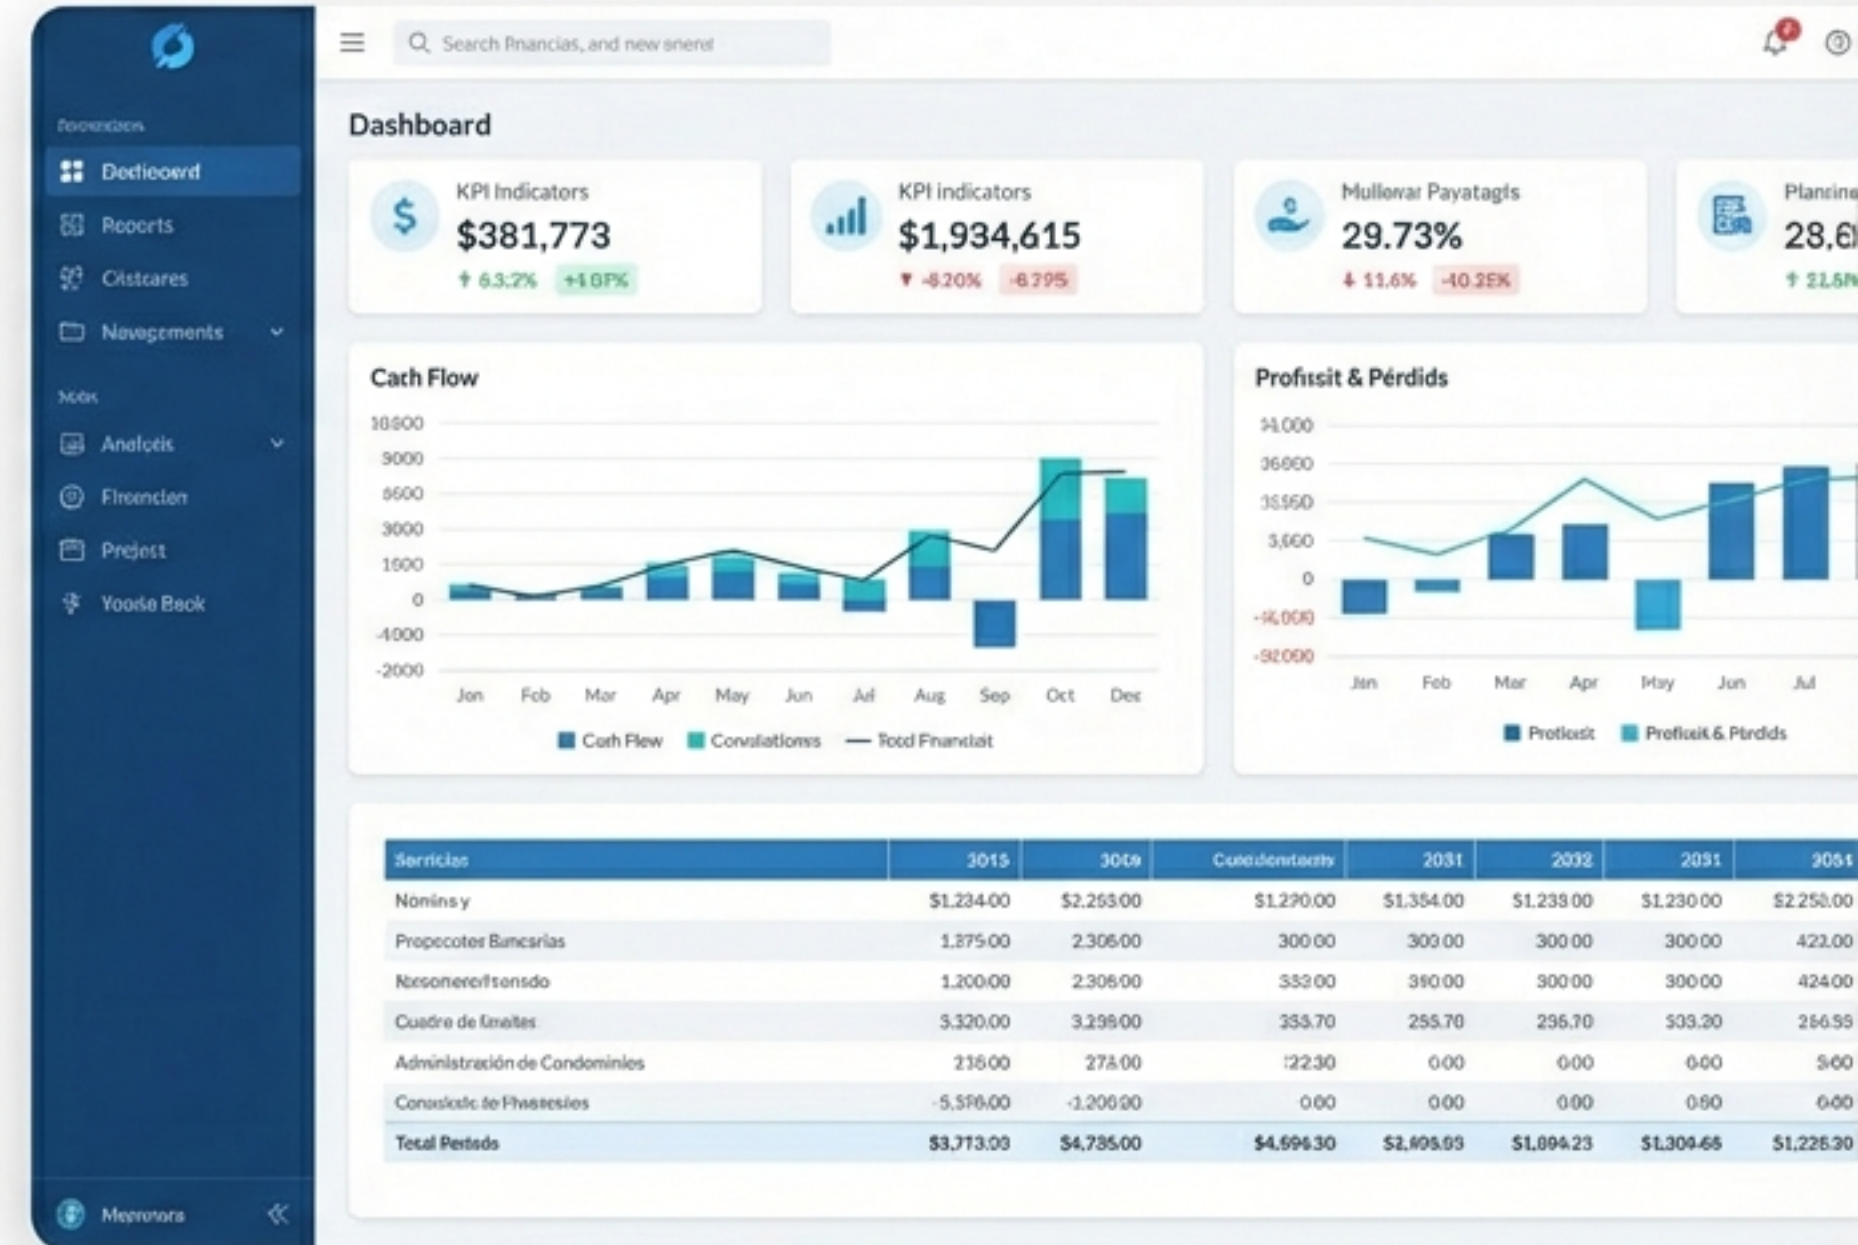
Search Fnancias, and new snens

Foocezizon
Dedleoard
Reoerts
Cistcares
Navegements
Mook
Analcis
Fireneien
Prejest
Yoosle Beok
Merorors

Dashboard

KPI Indicators
$381,773
6.3.2% +1.0F%

KPI indicators
$1,934,615
-6.20% -6.79%

Mullowar Payatagls
29.73%
11.6% -10.2EK

Planine
28.6
21.5

Cath Flow
18800
9000
6600
3000
1600
0
-4000
-2000
Jon Feb Mar Apr May Jun Jul Aug Sep Oct Dec
Cath Flew Convilatiorns Tood Fnanciait

Profitsit & Pérdids
14,000
36000
35950
3,660
0
-16,000
-32000
Jen Feb Mar Apr May Jun Jul
Profiosit Profiteit & Pérdids

| Serricias | 3015 | 3049 | Cuedentacty | 2031 | 2032 | 2031 | 3054 |
|---|---|---|---|---|---|---|---|
| Nonins y | $1,234.00 | $2,253.00 | $1,290.00 | $1,354.00 | $1,238.00 | $1,230.00 | $2,250.00 |
| Propecotes Bancsrias | 1,375.00 | 2,306.00 | 300.00 | 303.00 | 300.00 | 300.00 | 422.00 |
| Nosonereftsonsdo | 1,200.00 | 2,306.00 | 533.00 | 390.00 | 300.00 | 300.00 | 424.00 |
| Cuadre de limites | 3,320.00 | 3,298.00 | 355.70 | 255.70 | 256.70 | 503.20 | 256.59 |
| Administración de Condominies | 216.00 | 274.00 | 122.30 | 0.00 | 0.00 | 0.00 | 5.00 |
| Consiskic de Phasesies | -5,576.00 | -1,206.00 | 0.00 | 0.00 | 0.00 | 0.50 | 0.00 |
| Tetal Pertads | $3,713.00 | $4,735.00 | $4,696.30 | $2,405.93 | $1,894.23 | $1,309.66 | $1,226.30 |